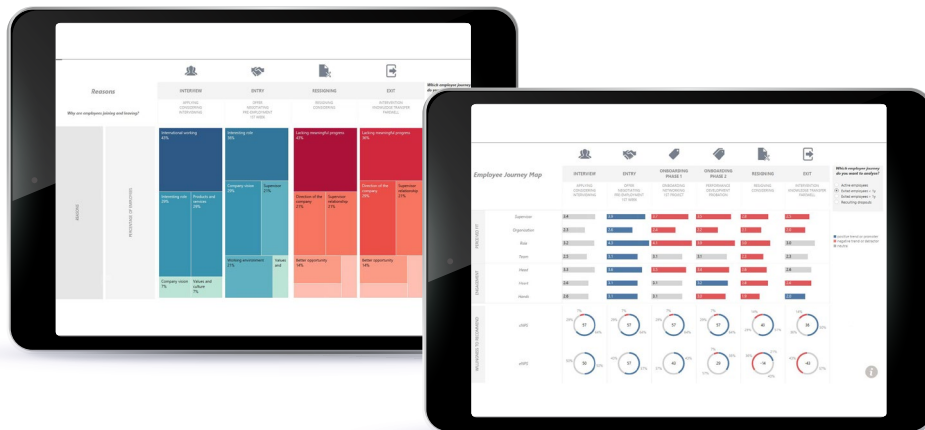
Reasons

INTERVIEW

ENTRY

RESIGNING

EXIT

Which employee journey do you want to analyze?

APPLYING CONSIDERING INTERVIEWING

OFFER NEGOTIATING PRE-EMPLOYMENT 1ST WEEK

RESIGNING CONSIDERING

INTERVIEW KNOWLEDGE TRANSFER FAREWELL

Why are employees joining and leaving?

REASON

PERCENTAGE OF EMPLOYEES

International working 45%

Interesting role 20%

Products and services 18%

Company vision 7%

Values and culture 7%

Interesting role 38%

Company vision 29%

Supervisor 21%

Working environment 21%

Values and

Lacking meaningful progress 42%

Direction of the company 21%

Supervisor relationship 21%

Better opportunity 14%

Lacking meaningful progress 38%

Direction of the company 29%

Supervisor relationship 21%

Better opportunity 14%

Employee Journey Map

INTERVIEW

ENTRY

ONBOARDING PHASE 1

ONBOARDING PHASE 2

RESIGNING

EXIT

Which employee journey do you want to analyze?

APPLYING CONSIDERING INTERVIEWING

OFFER NEGOTIATING PRE-EMPLOYMENT 1ST WEEK

ONBOARDING NETWORKING 1ST PROJECT

PERFORMANCE DEVELOPMENT PROMOTION

RESIGNING CONSIDERING

INTERVIEW KNOWLEDGE TRANSFER FAREWELL

Active employees
Exited employees < 1y
Exited employees > 1y
Recruiting dropouts

positive trend or promoter
negative trend or detractor
neutral

PERSONAL FIT

Supervisor

Organization

Role

Team

MANAGEMENT

Head

Heart

Hands

WILLINGNESS TO RECOMMEND

eNPS

cNPS

2.6

2.5

3.2

2.5

3.3

3.4

2.8

3.9

3.6

4.4

3.1

3.4

3.1

3.1

57

57

57

57

40

38

30

57

40

57

-19

-40

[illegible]